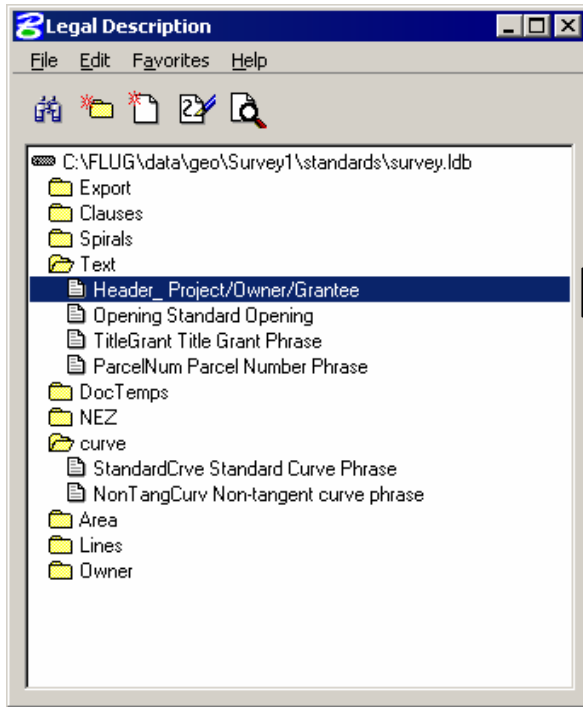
Legal Description

File Edit Favorites Help

C:\FLUG\data\geo\Survey1\standards\survey.ldb
Export
Clauses
Spirals
Text
Header_ Project/Owner/Grantee
Opening Standard Opening
TitleGrant Title Grant Phrase
ParcelNum Parcel Number Phrase
DocTemps
NEZ
curve
StandardCrve Standard Curve Phrase
NonTangCurv Non-tangent curve phrase
Area
Lines
Owner